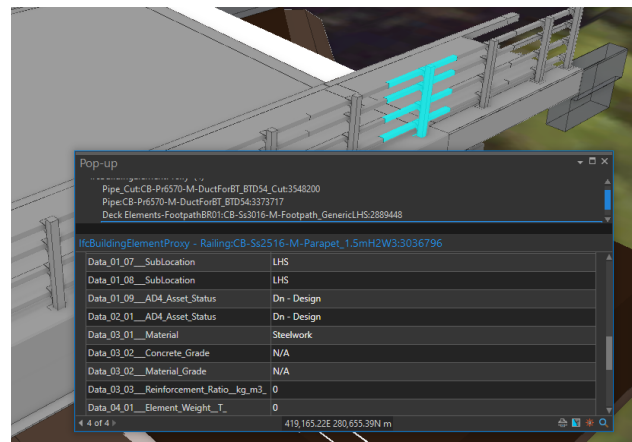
Pop-up

Pipe_Cut:CB-Pr6570-M-DuctForBT_BTD54_Cut:3548200
Pipe:CB-Pr6570-M-DuctForBT_BTD54:3373717
Deck Elements-FootpathBR01:CB-Ss3016-M-Footpath_GenericLHS:2889448

IfcBuildingElementProxy - Railing:CB-Ss2516-M-Parapet_1.5mH2W3:3036796

| | |
|---|---|
| Data_01_07__SubLocation | LHS |
| Data_01_08__SubLocation | LHS |
| Data_01_09__AD4_Asset_Status | Dn - Design |
| Data_02_01__AD4_Asset_Status | Dn - Design |
| Data_03_01__Material | Steelwork |
| Data_03_02__Concrete_Grade | N/A |
| Data_03_02__Material_Grade | N/A |
| Data_03_03__Reinforcement_Ratio__kg_m3_ | 0 |
| Data_04_01__Element_Weight__T_ | 0 |

4 of 4

419,165.22E 280,655.39N m